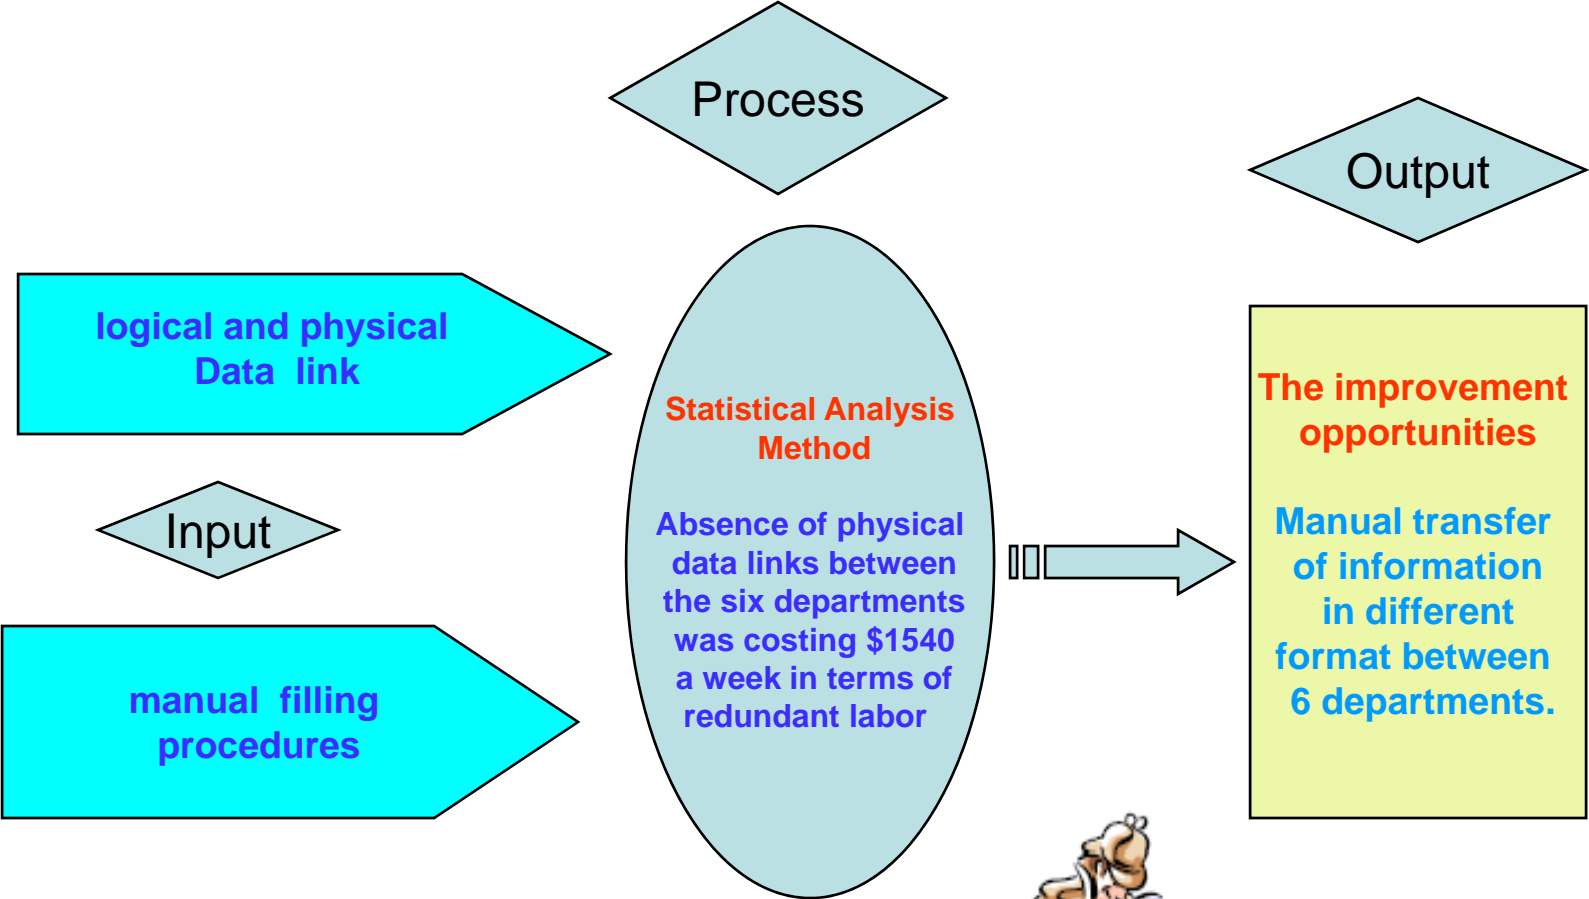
Process

Output

logical and physical Data link

Input

manual filling procedures

Statistical Analysis Method

Absence of physical data links between the six departments was costing $1540 a week in terms of redundant labor

The improvement opportunities

Manual transfer of information in different format between 6 departments.